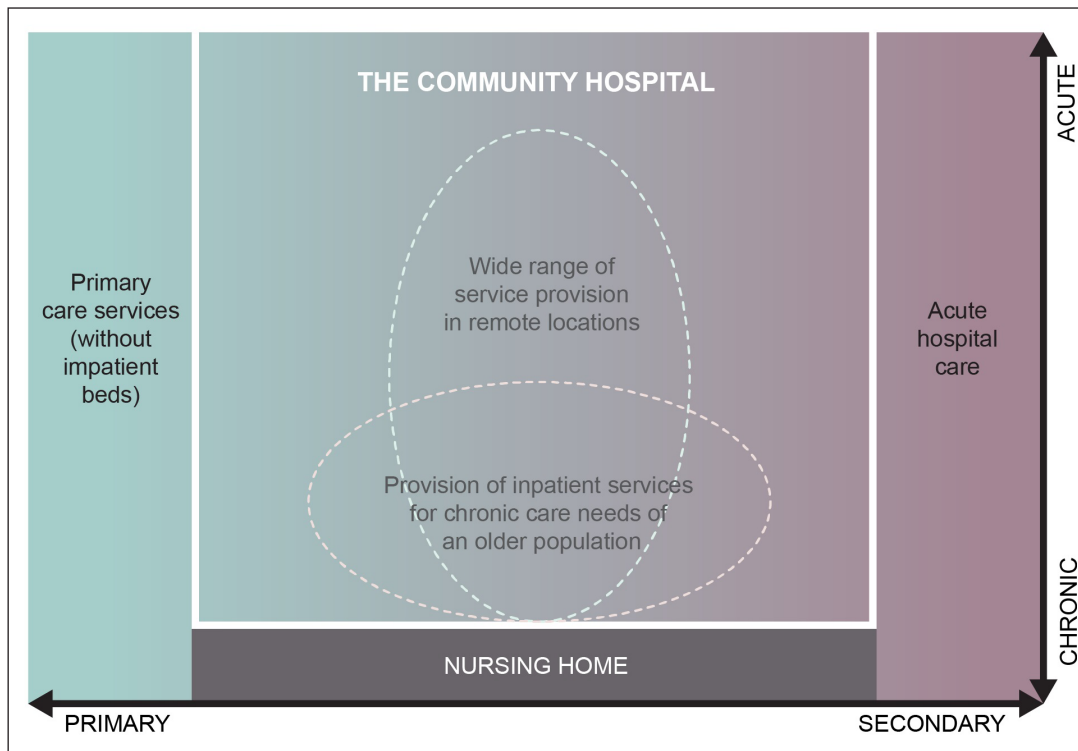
THE COMMUNITY HOSPITAL

Primary care services (without impatient beds)

Wide range of service provision in remote locations

Provision of inpatient services for chronic care needs of an older population

Acute hospital care

ACUTE

CHRONIC

NURSING HOME

PRIMARY

SECONDARY